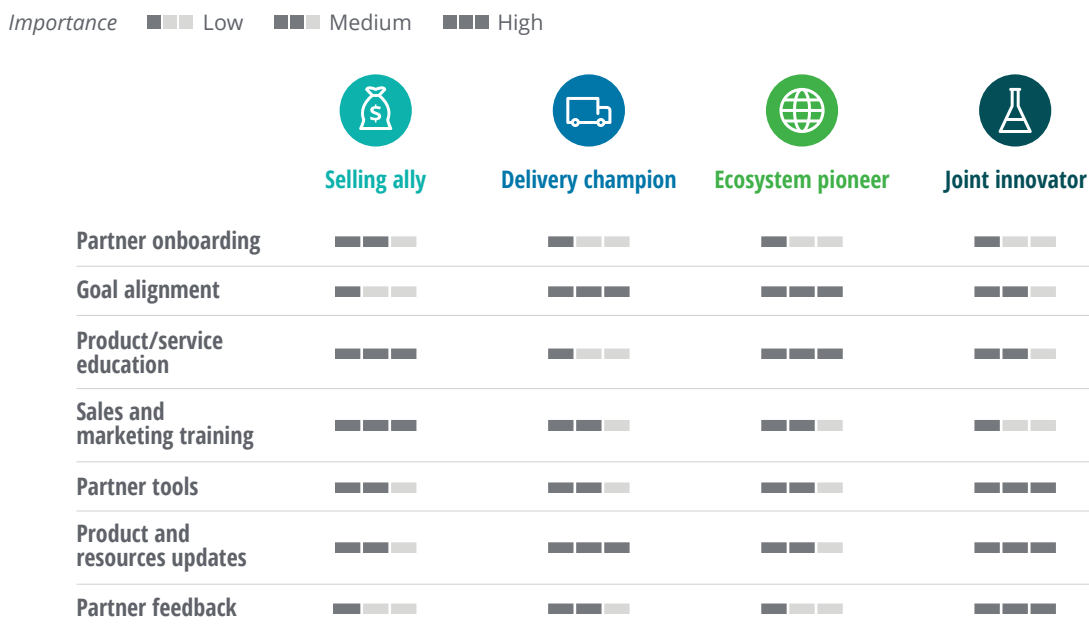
*Importance* Low Medium High

| | Selling ally | Delivery champion | Ecosystem pioneer | Joint innovator |
|---|---|---|---|---|
| Partner onboarding | Medium | Low | Low | Low |
| Goal alignment | Low | High | High | Medium |
| Product/service education | High | Low | High | Medium |
| Sales and marketing training | High | Medium | Medium | Low |
| Partner tools | Medium | Medium | Medium | High |
| Product and resources updates | Medium | High | Medium | High |
| Partner feedback | Low | Medium | Low | High |